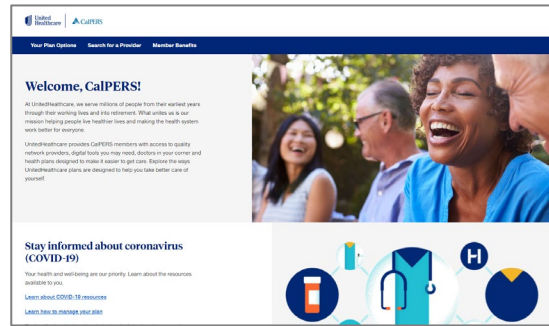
United Healthcare | CalPERS

Your Plan Options Search for a Provider Member Benefits

Welcome, CalPERS!

At UnitedHealthcare, we serve millions of people from their earliest years through their working lives and into retirement. What unites us is our mission helping people live healthier lives and making the health system work better for everyone.

UnitedHealthcare provides CalPERS members with access to quality network providers, digital tools you may need, doctors in your corner and health plans designed to make it easier to get care. Explore the ways UnitedHealthcare plans are designed to help you take better care of yourself.

Stay informed about coronavirus (COVID-19)

Your health and well-being are our priority. Learn about the resources available to you.

Learn about COVID-19 resources

Learn how to manage your plan

H